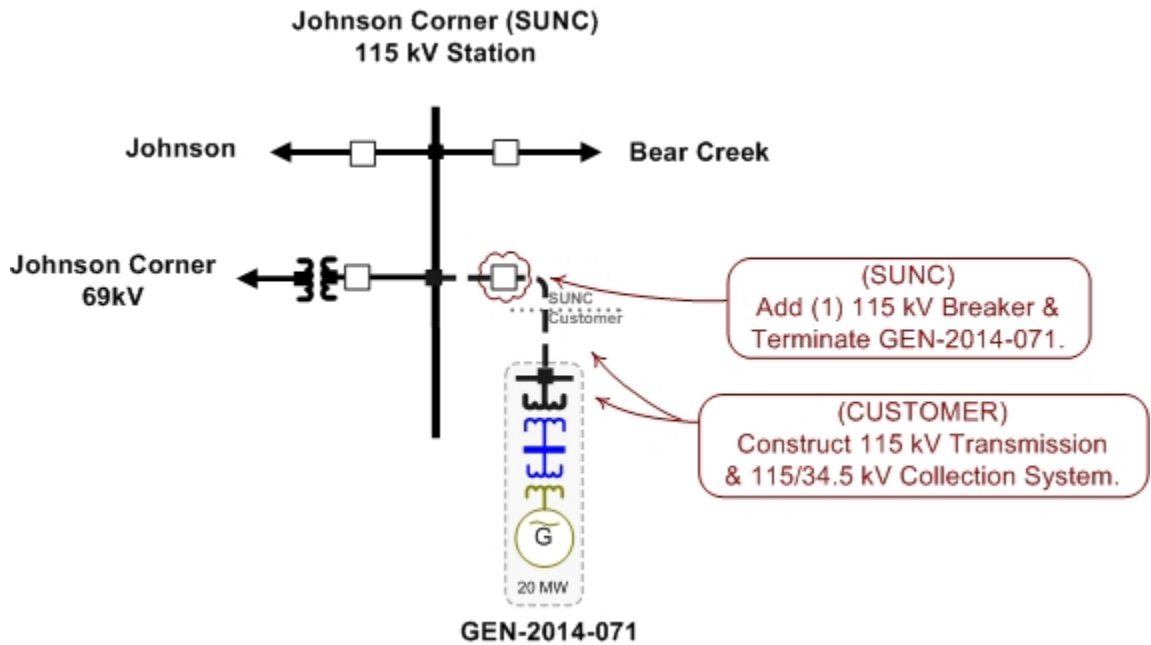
Johnson Corner (SUNC)
115 kV Station

Johnson

Bear Creek

Johnson Corner
69kV

SUNC
Customer

(SUNC)
Add (1) 115 kV Breaker & Terminate GEN-2014-071.

(CUSTOMER)
Construct 115 kV Transmission & 115/34.5 kV Collection System.

G

20 MW

GEN-2014-071